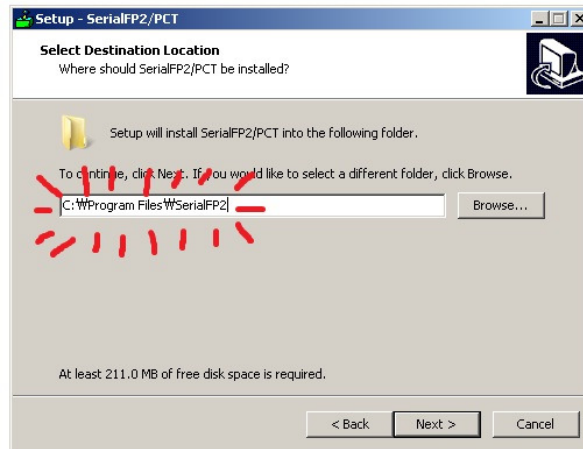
Setup - SerialFP2/PCT

Select Destination Location
Where should SerialFP2/PCT be installed?

Setup will install SerialFP2/PCT into the following folder.

To continue, click Next. If you would like to select a different folder, click Browse.

C:₩Program Files₩SerialFP2

Browse...

At least 211.0 MB of free disk space is required.

< Back
Next >
Cancel